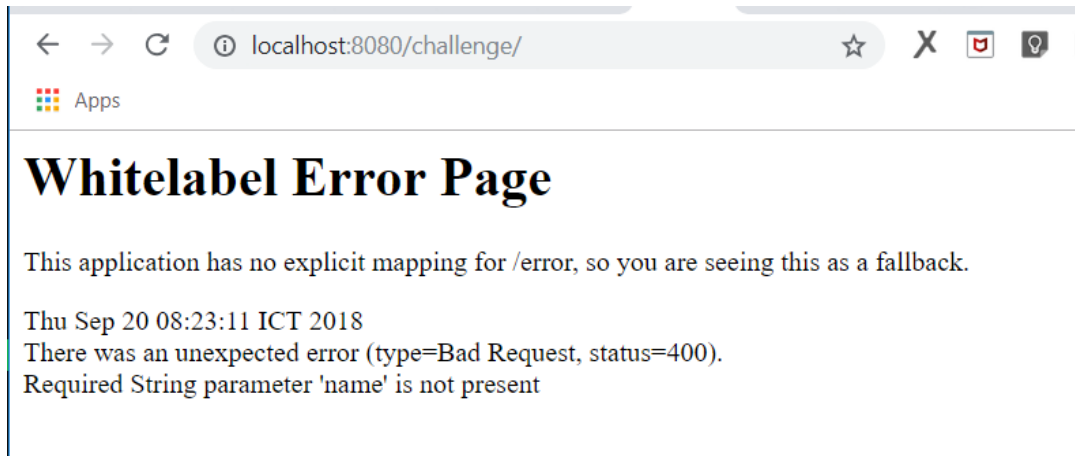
localhost:8080/challenge/

Apps

Whitelabel Error Page

This application has no explicit mapping for /error, so you are seeing this as a fallback.

Thu Sep 20 08:23:11 ICT 2018
There was an unexpected error (type=Bad Request, status=400).
Required String parameter 'name' is not present